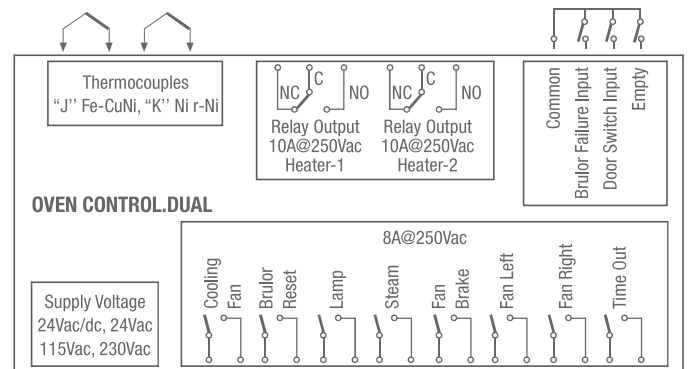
Thermocouples
“J’’ Fe-CuNi, “K’’ Ni r-Ni

NC C NO
Relay Output
10A@250Vac
Heater-1

NC C NO
Relay Output
10A@250Vac
Heater-2

Common
Brulor Failure Input
Door Switch Input
Empty

OVEN CONTROL.DUAL

8A@250Vac

Cooling
Fan
Brulor
Reset
Lamp
Steam
Fan
Brake
Fan Left
Fan Right
Time Out

Supply Voltage
24Vac/dc, 24Vac
115Vac, 230Vac